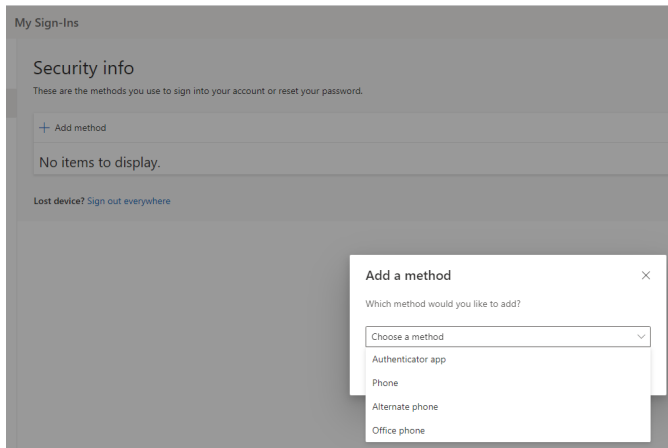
My Sign-Ins

Security info
These are the methods you use to sign into your account or reset your password.

+ Add method

No items to display.

Lost device? Sign out everywhere

Add a method ×

Which method would you like to add?

Choose a method

Authenticator app

Phone

Alternate phone

Office phone